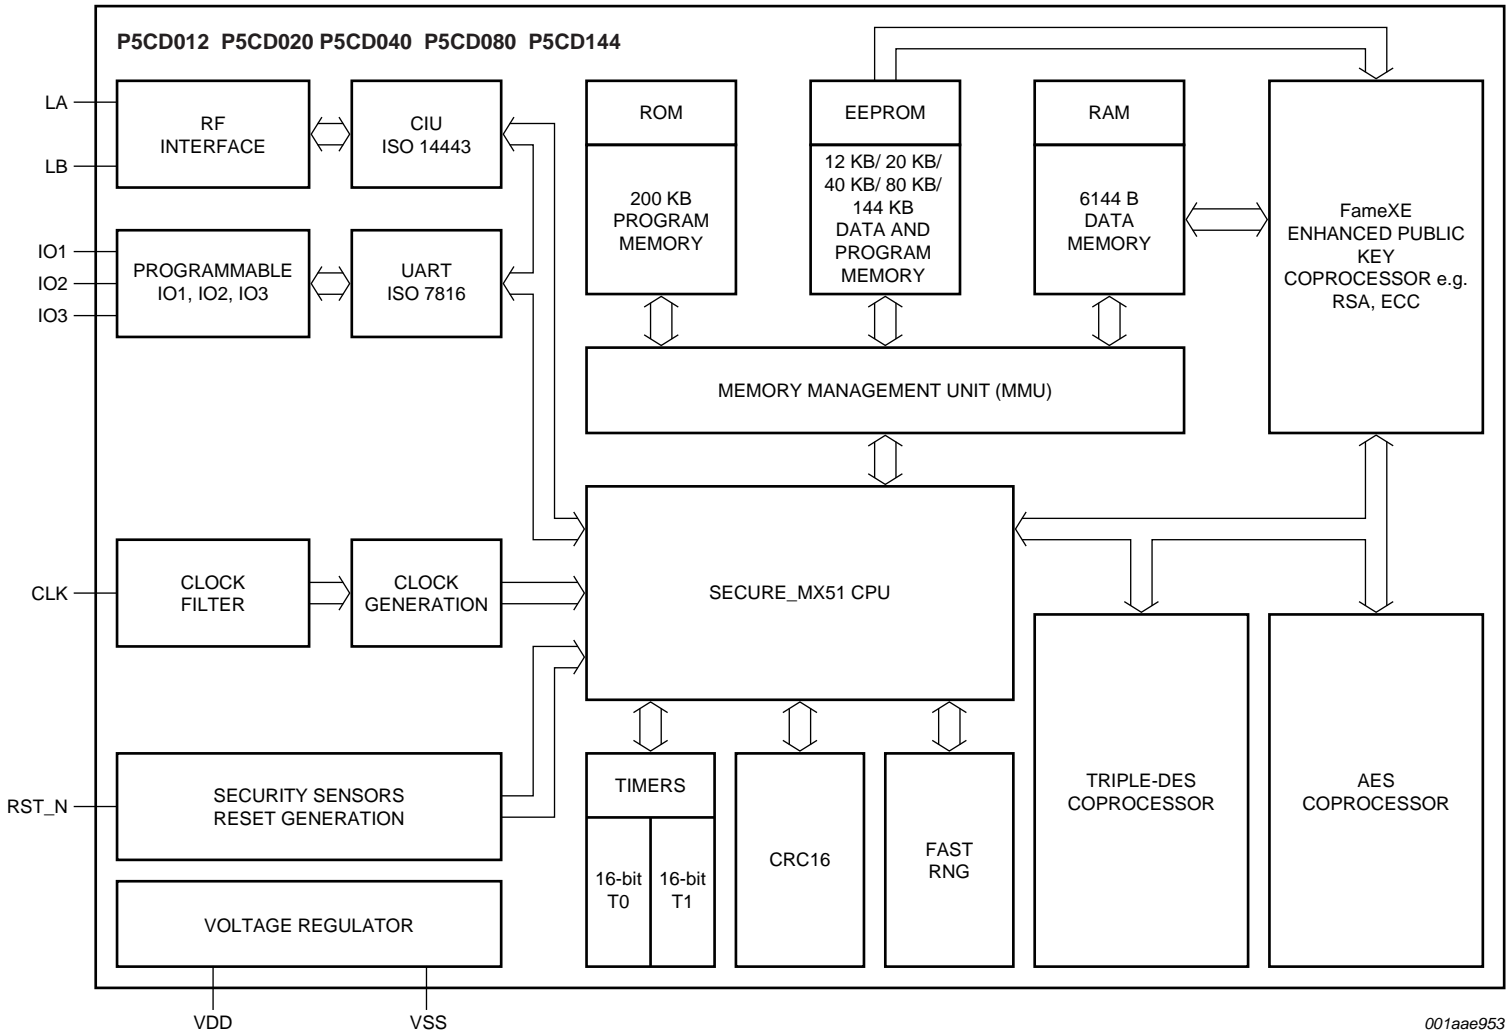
P5CD012 P5CD020 P5CD040 P5CD080 P5CD144

LA

LB

RF INTERFACE

CIU ISO 14443

IO1

IO2

IO3

PROGRAMMABLE IO1, IO2, IO3

UART ISO 7816

ROM

200 KB PROGRAM MEMORY

EEPROM

12 KB/ 20 KB/ 40 KB/ 80 KB/ 144 KB DATA AND PROGRAM MEMORY

RAM

6144 B DATA MEMORY

FameXE ENHANCED PUBLIC KEY COPROCESSOR e.g. RSA, ECC

MEMORY MANAGEMENT UNIT (MMU)

CLK

CLOCK FILTER

CLOCK GENERATION

SECURE_MX51 CPU

RST_N

SECURITY SENSORS RESET GENERATION

TIMERS

16-bit T0

16-bit T1

CRC16

FAST RNG

TRIPLE-DES COPROCESSOR

AES COPROCESSOR

VOLTAGE REGULATOR

VDD

VSS

001aae953